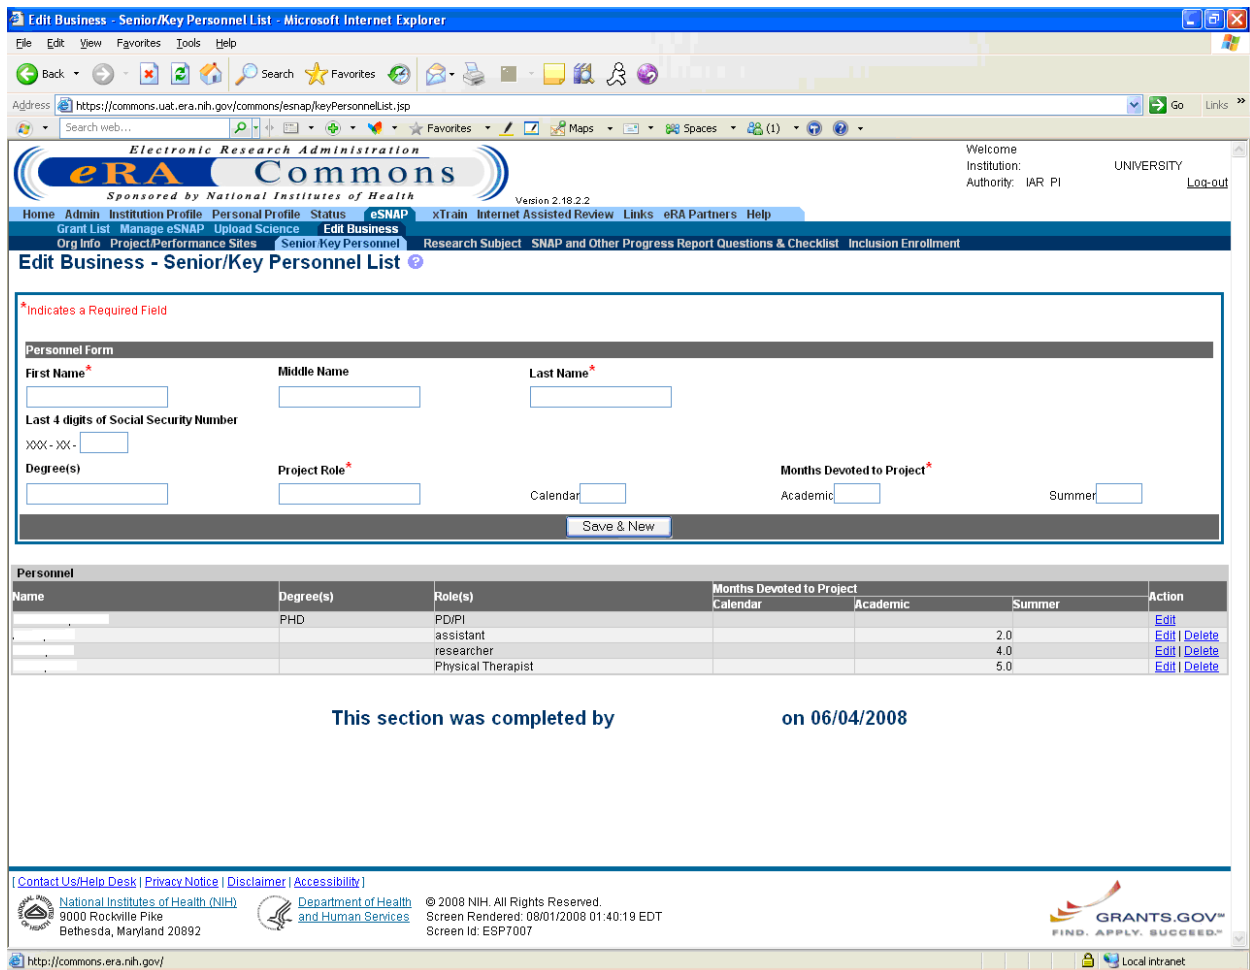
Edit Business - Senior/Key Personnel List - Microsoft Internet Explorer

File Edit View Favorites Tools Help

Back Search Favorites

Address https://commons.uat.era.nih.gov/commons/esnap/keyPersonnelList.jsp Go Links

Search web... Favorites Maps Spaces (1)

Electronic Research Administration
eRA Commons
Sponsored by National Institutes of Health
Version 2.18.2.2

Welcome
Institution: UNIVERSITY
Authority: IAR PI
Log-out

Home Admin Institution Profile Personal Profile Status eSNAP xTrain Internet Assisted Review Links eRA Partners Help
Grant List Manage eSNAP Upload Science Edit Business
Org Info Project/Performance Sites Senior/Key Personnel Research Subject SNAP and Other Progress Report Questions & Checklist Inclusion Enrollment

Edit Business - Senior/Key Personnel List

*Indicates a Required Field

Personnel Form
First Name* Middle Name Last Name*
Last 4 digits of Social Security Number
XXX - XX -
Degree(s) Project Role* Months Devoted to Project*
Calendar Academic Summer
Save & New

Personnel

| Name | Degree(s) | Role(s) | Months Devoted to Project Calendar | Academic | Summer | Action |
|---|---|---|---|---|---|---|
| | PHD | PD/PI | | | | Edit |
| | | assistant | | | 2.0 | Edit \| Delete |
| | | researcher | | | 4.0 | Edit \| Delete |
| | | Physical Therapist | | | 5.0 | Edit \| Delete |

This section was completed by on 06/04/2008

[ Contact Us/Help Desk | Privacy Notice | Disclaimer | Accessibility ]
National Institutes of Health (NIH)
9000 Rockville Pike
Bethesda, Maryland 20892
Department of Health and Human Services
© 2008 NIH. All Rights Reserved.
Screen Rendered: 08/01/2008 01:40:19 EDT
Screen Id: ESP7007
GRANTS.GOV™
FIND. APPLY. SUCCEED.™

http://commons.era.nih.gov/ Local intranet